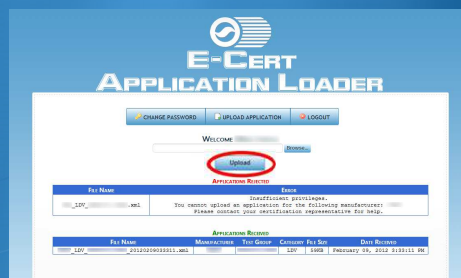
E-CERT
APPLICATION LOADER

CHANGE PASSWORD | UPLOAD APPLICATION | LOGOUT

WELCOME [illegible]

Browse...

Upload

APPLICATIONS REJECTED

| FILE NAME | ERROR |
|---|---|
| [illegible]_LDV_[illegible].xml | Insufficient privileges. You cannot upload an application for the following manufacturer: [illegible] Please contact your certification representative for help. |

APPLICATIONS RECEIVED

| FILE NAME | MANUFACTURER | TEST GROUP | CATEGORY | FILE SIZE | DATE RECEIVED |
|---|---|---|---|---|---|
| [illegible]_LDV_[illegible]20120209033311.xml | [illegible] | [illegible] | LDV | 54KB | February 09, 2012 3:33:11 PM |